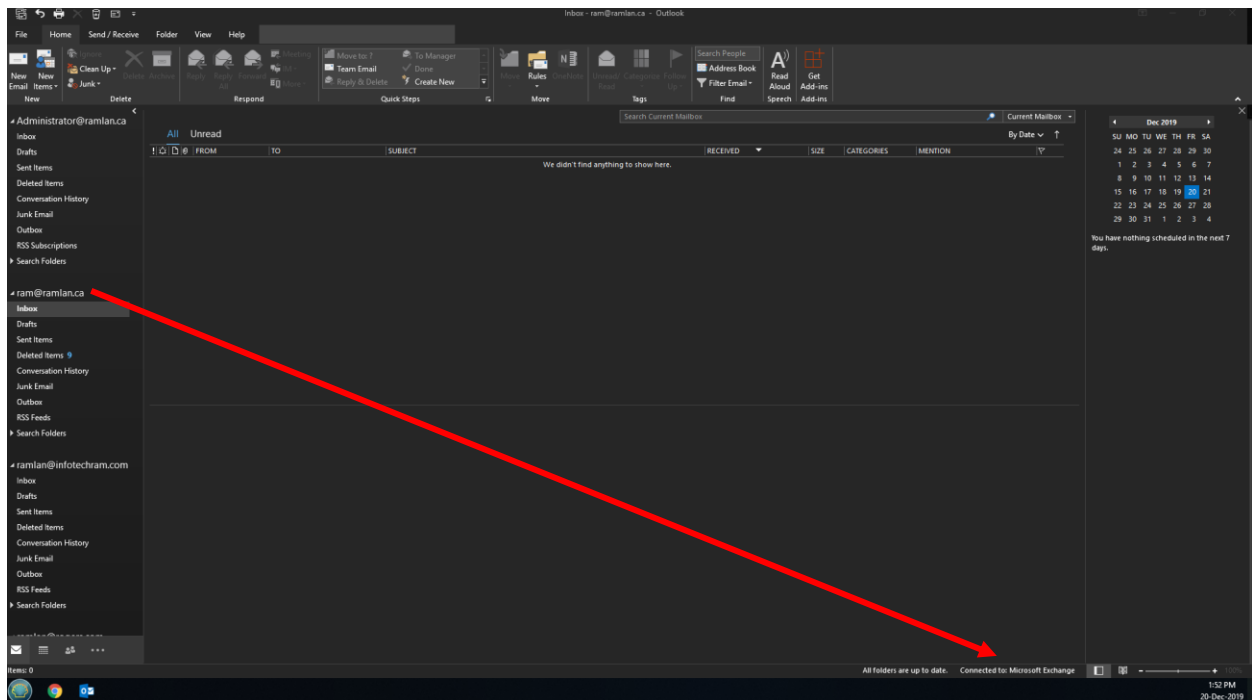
Inbox - ram@ramlan.ca - Outlook

File Home Send / Receive Folder View Help

New Email New Items Ignore Clean Up Junk Delete Archive Reply Reply All Forward Meeting IM More Move to: ? Team Email Reply & Delete To Manager Done Create New Move Rules OneNote Unread/ Read Categorize Follow Up Search People Address Book Filter Email Read Aloud Get Add-ins

New Delete Respond Quick Steps Move Tags Find Speech Add-ins

Administrator@ramlan.ca
Inbox
Drafts
Sent Items
Deleted Items
Conversation History
Junk Email
Outbox
RSS Subscriptions
Search Folders

ram@ramlan.ca
Inbox
Drafts
Sent Items
Deleted Items 9
Conversation History
Junk Email
Outbox
RSS Feeds
Search Folders

ramlan@infotechram.com
Inbox
Drafts
Sent Items
Deleted Items
Conversation History
Junk Email
Outbox
RSS Feeds
Search Folders

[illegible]

Search Current Mailbox Current Mailbox

All Unread By Date

FROM TO SUBJECT RECEIVED SIZE CATEGORIES MENTION

We didn't find anything to show here.

Dec 2019
SU MO TU WE TH FR SA
24 25 26 27 28 29 30
1 2 3 4 5 6 7
8 9 10 11 12 13 14
15 16 17 18 19 20 21
22 23 24 25 26 27 28
29 30 31 1 2 3 4

You have nothing scheduled in the next 7 days.

Items: 0

All folders are up to date. Connected to: Microsoft Exchange

100%

1:52 PM
20-Dec-2019